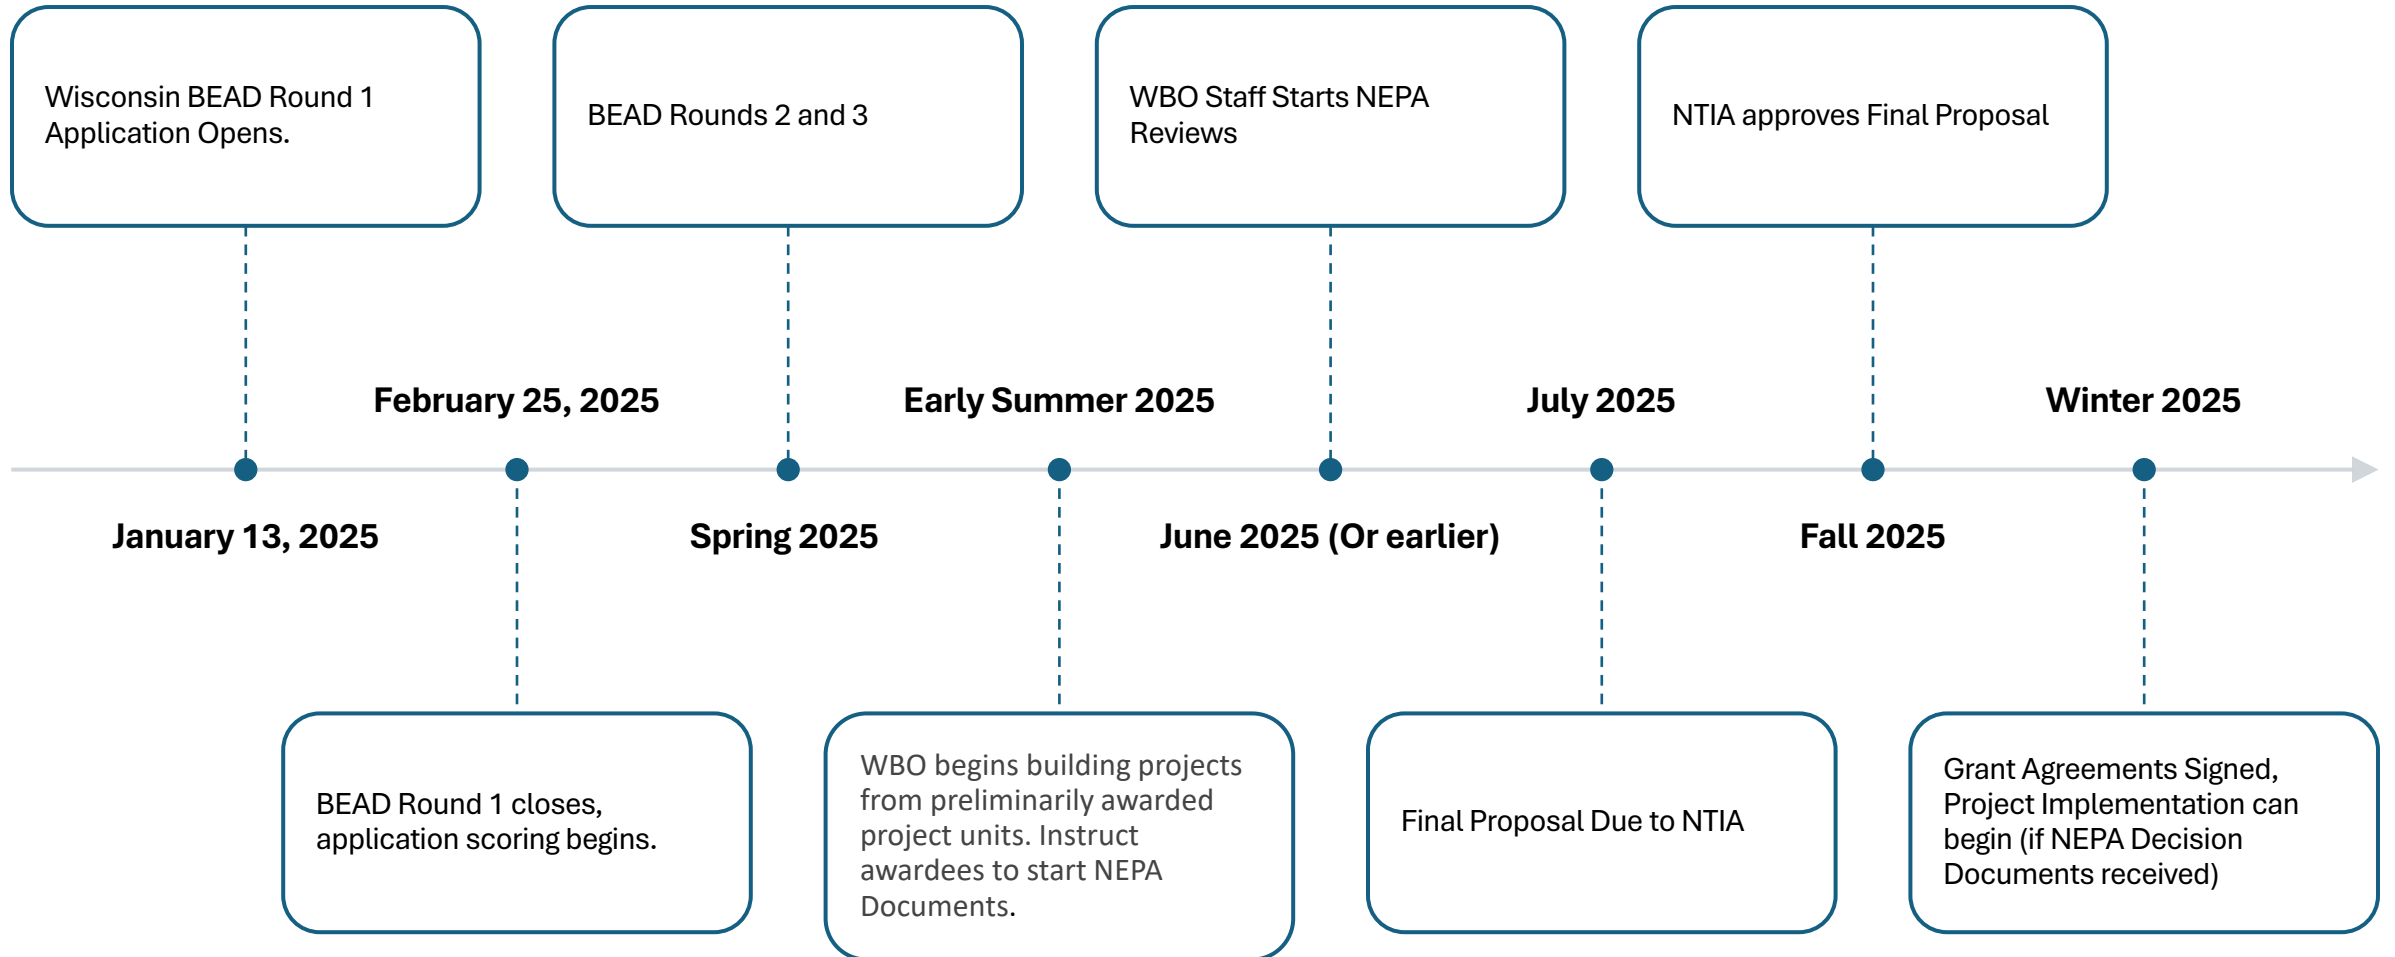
Wisconsin BEAD Round 1 Application Opens.

January 13, 2025

February 25, 2025

BEAD Round 1 closes, application scoring begins.

BEAD Rounds 2 and 3

Spring 2025

Early Summer 2025

WBO begins building projects from preliminarily awarded project units. Instruct awardees to start NEPA Documents.

WBO Staff Starts NEPA Reviews

June 2025 (Or earlier)

July 2025

Final Proposal Due to NTIA

NTIA approves Final Proposal

Fall 2025

Winter 2025

Grant Agreements Signed, Project Implementation can begin (if NEPA Decision Documents received)